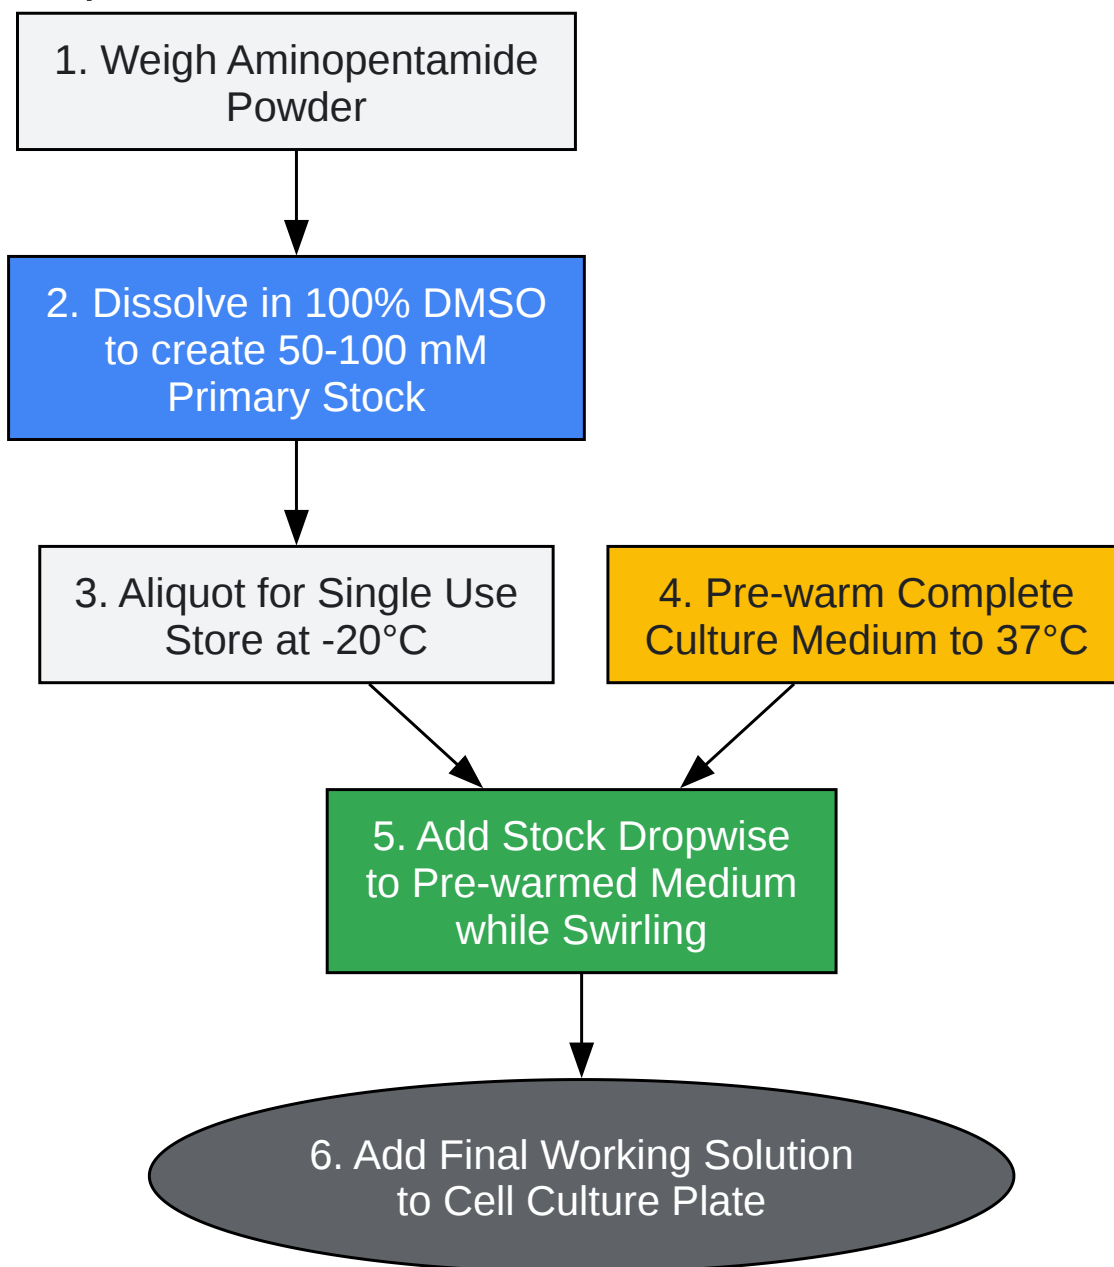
1. Weigh Aminopentamide Powder

2. Dissolve in 100% DMSO to create 50-100 mM Primary Stock

3. Aliquot for Single Use Store at -20°C

4. Pre-warm Complete Culture Medium to 37°C

5. Add Stock Dropwise to Pre-warmed Medium while Swirling

6. Add Final Working Solution to Cell Culture Plate